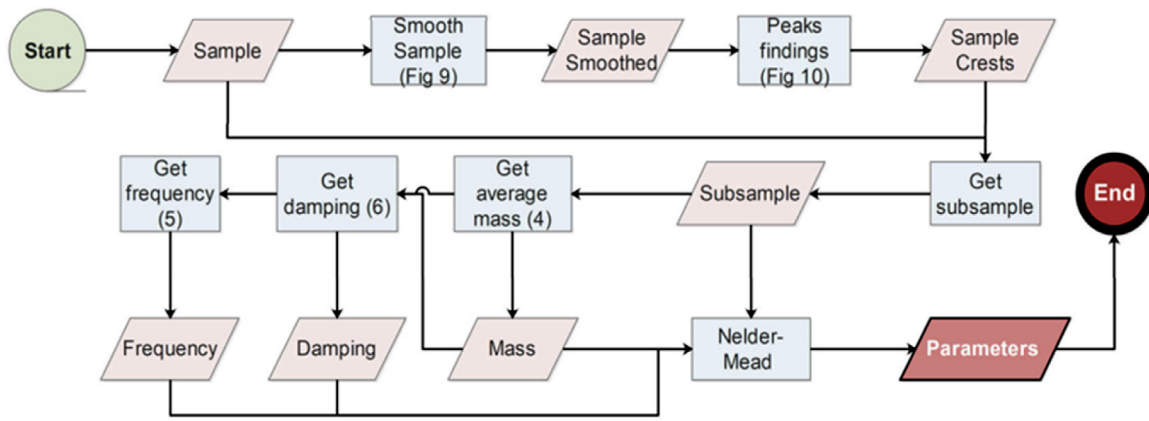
Start

Sample

Smooth Sample (Fig 9)

Sample Smoothed

Peaks findings (Fig 10)

Sample Crests

Get frequency (5)

Get damping (6)

Get average mass (4)

Subsample

Get subsample

End

Frequency

Damping

Mass

Nelder-Mead

Parameters